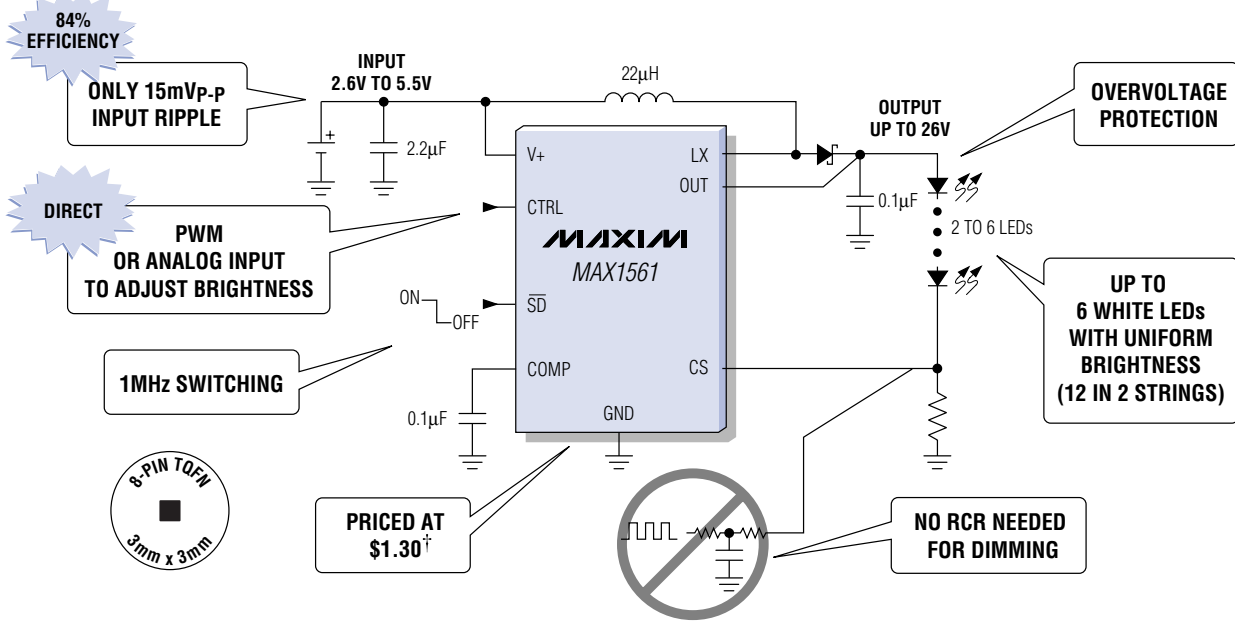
84% EFFICIENCY

ONLY 15mVP-P INPUT RIPPLE

INPUT 2.6V TO 5.5V

22µH

OUTPUT UP TO 26V

OVERVOLTAGE PROTECTION

2.2µF

V+

LX

OUT

0.1µF

DIRECT

CTRL

PWM OR ANALOG INPUT TO ADJUST BRIGHTNESS

MAXIM

MAX1561

2 TO 6 LEDs

ON

OFF

$\overline{SD}$

UP TO 6 WHITE LEDs WITH UNIFORM BRIGHTNESS (12 IN 2 STRINGS)

1MHz SWITCHING

COMP

CS

0.1µF

GND

8-PIN TQFN 3mm x 3mm

PRICED AT $1.30^{\dagger}$

NO RCR NEEDED FOR DIMMING